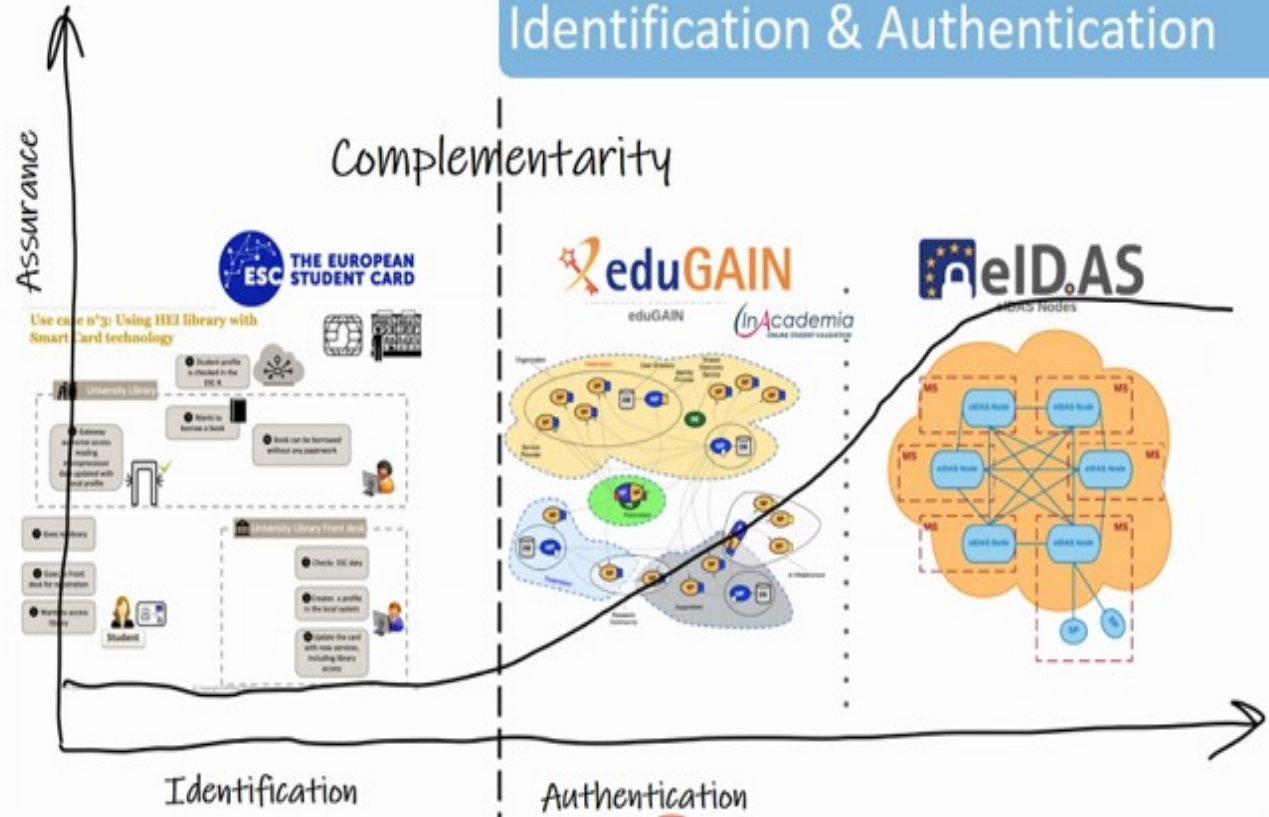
Identification & Authentication

Assurance

Complementarity

ESC THE EUROPEAN STUDENT CARD

Use case n°3: Using HEI library with Smart Card technology

Student profile is checked in the ESC R

University Library

Wants to borrow a book

Book can be borrowed without any paperwork

Gateway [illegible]

Goes to library

Goes to front desk for registration

Wants to access library

Student

University Library Front desk

Checks ESC data

Creates a profile in the local system

Update the card with new services, including library access

eduGAIN

eduGAIN

InAcademia

eID.AS

eIDAS Nodes

MS

eIDAS Node

SP

Identification

Authentication